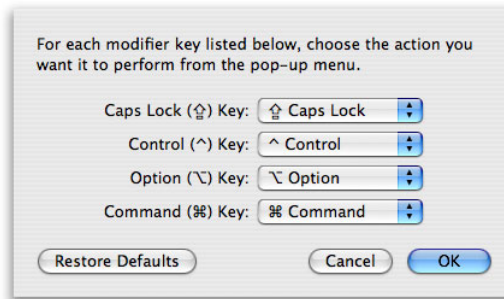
For each modifier key listed below, choose the action you want it to perform from the pop-up menu.

Caps Lock (⇪) Key: ⇪ Caps Lock

Control (^) Key: ^ Control

Option (⌥) Key: ⌥ Option

Command (⌘) Key: ⌘ Command

Restore Defaults

Cancel

OK